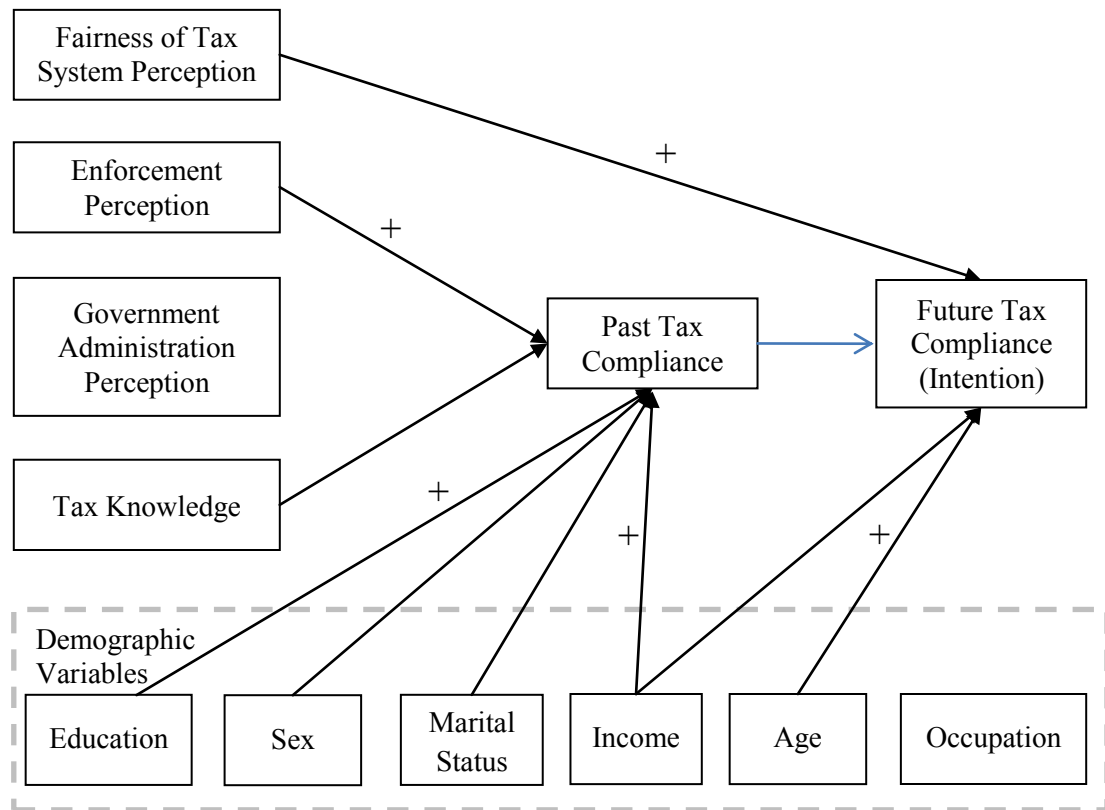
Fairness of Tax System Perception

Enforcement Perception

Government Administration Perception

Tax Knowledge

+

+

Past Tax Compliance

Future Tax Compliance (Intention)

+

+

+

Demographic Variables

Education

Sex

Marital Status

Income

Age

Occupation